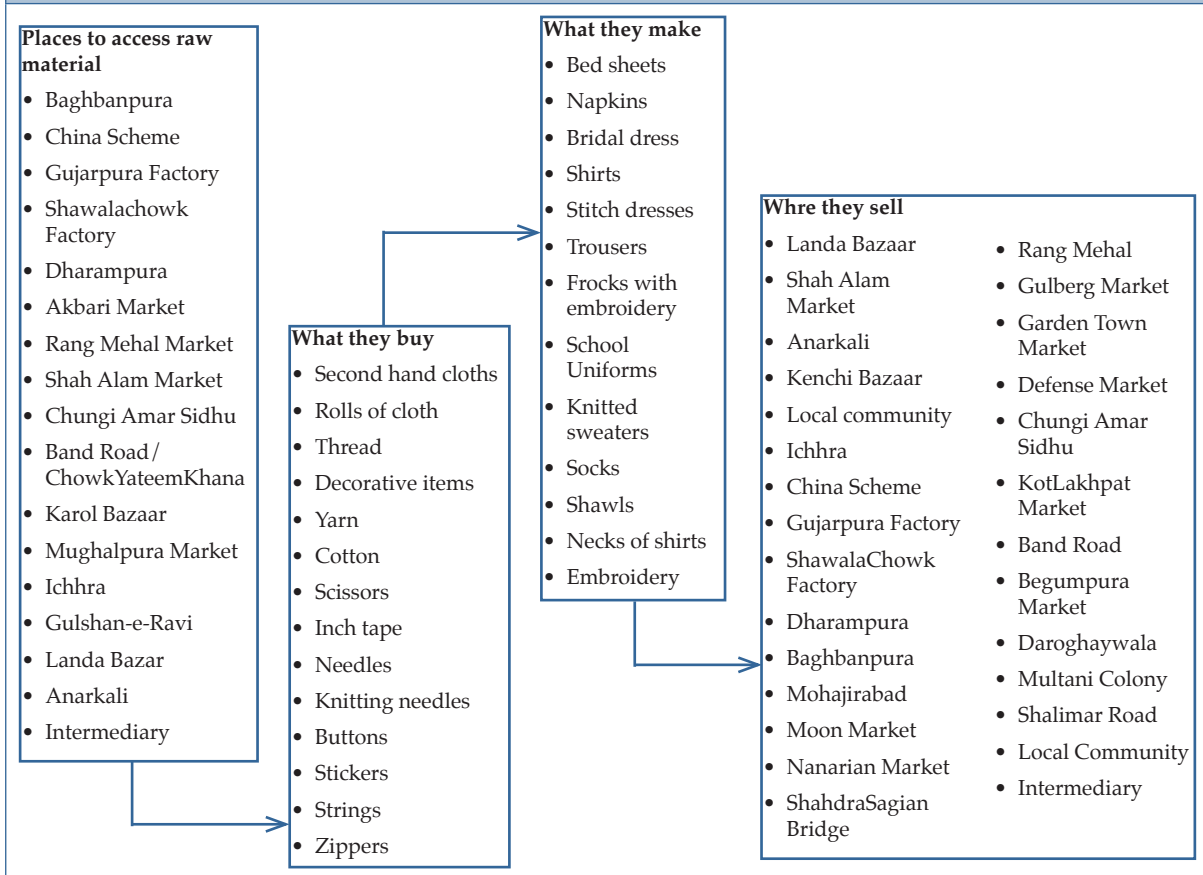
Places to access raw material
- Baghbanpura
- China Scheme
- Gujarpura Factory
- Shawalachowk Factory
- Dharampura
- Akbari Market
- Rang Mehal Market
- Shah Alam Market
- Chungi Amar Sidhu
- Band Road / ChowkYateemKhana
- Karol Bazaar
- Mughalpura Market
- Ichhra
- Gulshan-e-Ravi
- Landa Bazar
- Anarkali
- Intermediary

What they buy
- Second hand cloths
- Rolls of cloth
- Thread
- Decorative items
- Yarn
- Cotton
- Scissors
- Inch tape
- Needles
- Knitting needles
- Buttons
- Stickers
- Strings
- Zippers

What they make
- Bed sheets
- Napkins
- Bridal dress
- Shirts
- Stitch dresses
- Trousers
- Frocks with embroidery
- School Uniforms
- Knitted sweaters
- Socks
- Shawls
- Necks of shirts
- Embroidery

Whre they sell
- Landa Bazaar
- Shah Alam Market
- Anarkali
- Kenchi Bazaar
- Local community
- Ichhra
- China Scheme
- Gujarpura Factory
- ShawalaChowk Factory
- Dharampura
- Baghbanpura
- Mohajirabad
- Moon Market
- Nanarian Market
- ShahdraSagian Bridge

- Rang Mehal
- Gulberg Market
- Garden Town Market
- Defense Market
- Chungi Amar Sidhu
- KotLakhpat Market
- Band Road
- Begumpura Market
- Daroghaywala
- Multani Colony
- Shalimar Road
- Local Community
- Intermediary